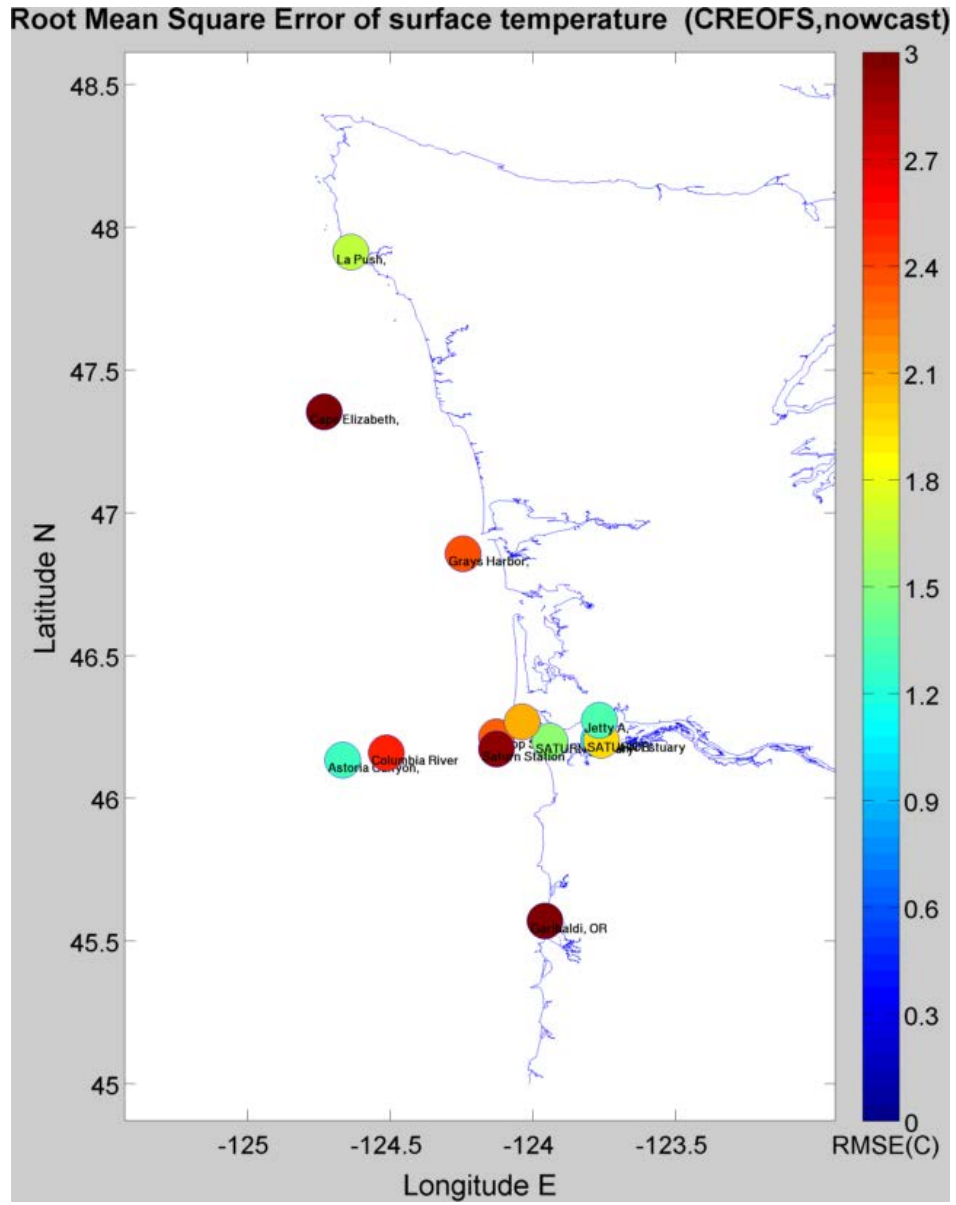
Root Mean Square Error of surface temperature (CREOFS,nowcast)

48.5
48
47.5
47
46.5
46
45.5
45

Latitude N

La Push,
Cape Elizabeth,
Grays Harbor,
Jetty A,
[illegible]op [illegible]
SATURN
SATURN
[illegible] Estuary
Columbia River
Astoria Canyon,
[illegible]n Station
Garibaldi, OR

-125
-124.5
-124
-123.5

Longitude E

3
2.7
2.4
2.1
1.8
1.5
1.2
0.9
0.6
0.3
0

RMSE(C)